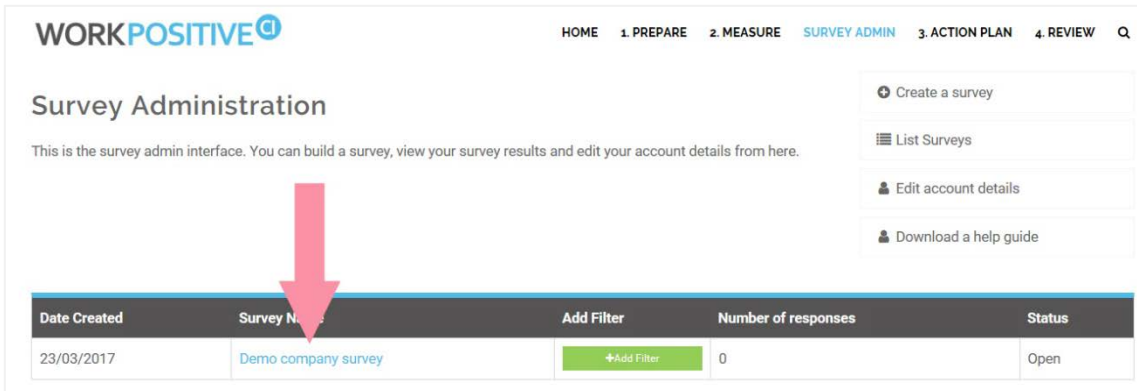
WORKPOSITIVE CI

HOME 1. PREPARE 2. MEASURE SURVEY ADMIN 3. ACTION PLAN 4. REVIEW

Survey Administration

This is the survey admin interface. You can build a survey, view your survey results and edit your account details from here.

Create a survey

List Surveys

Edit account details

Download a help guide

| Date Created | Survey N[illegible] | Add Filter | Number of responses | Status |
|---|---|---|---|---|
| 23/03/2017 | Demo company survey | +Add Filter | 0 | Open |